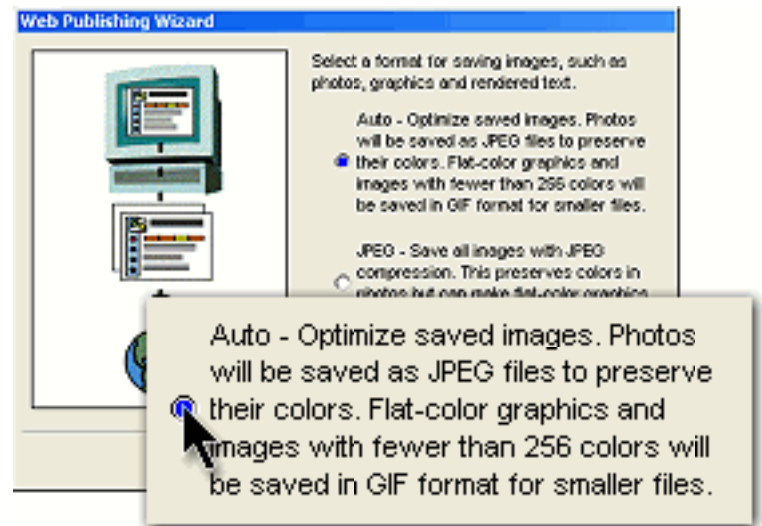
Web Publishing Wizard

Select a format for saving images, such as photos, graphics and rendered text.

Auto - Optimize saved images. Photos will be saved as JPEG files to preserve their colors. Flat-color graphics and images with fewer than 256 colors will be saved in GIF format for smaller files.

JPEG - Save all images with JPEG compression. This preserves colors in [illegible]

Auto - Optimize saved images. Photos will be saved as JPEG files to preserve their colors. Flat-color graphics and images with fewer than 256 colors will be saved in GIF format for smaller files.